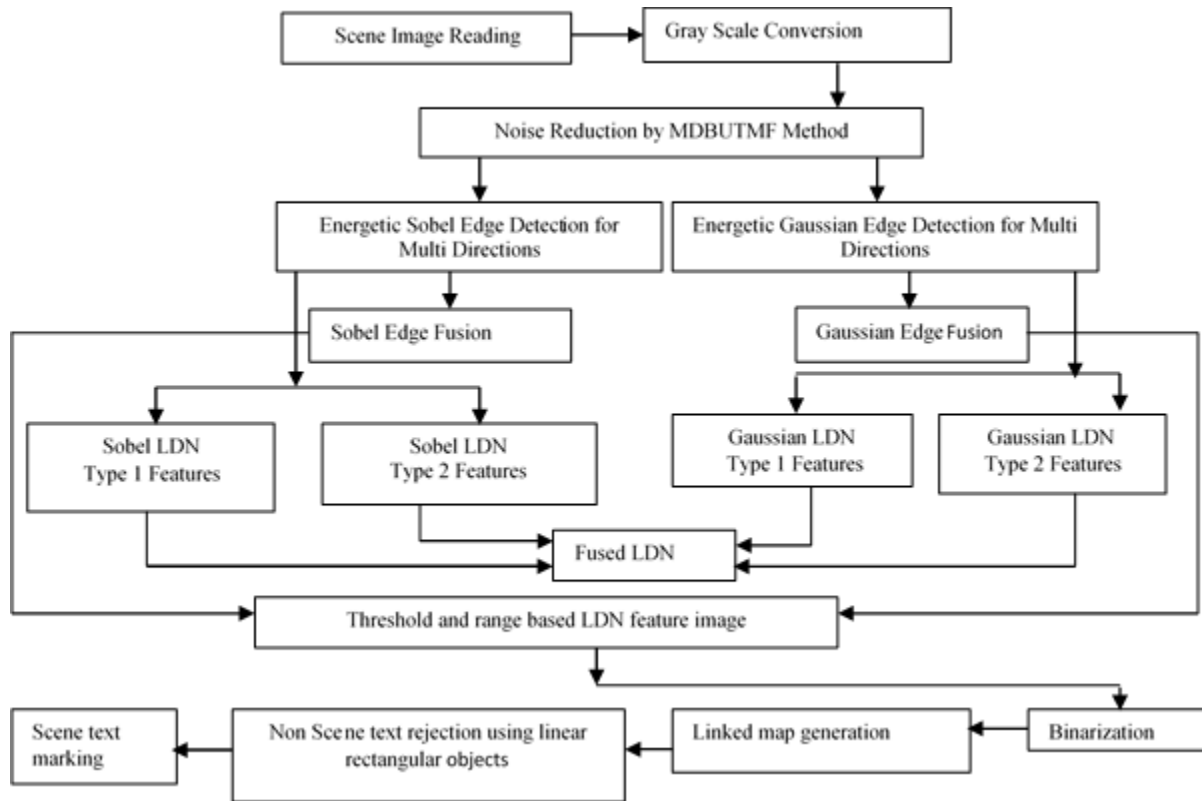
Scene Image Reading

Gray Scale Conversion

Noise Reduction by MDBUTMF Method

Energetic Sobel Edge Detection for Multi Directions

Energetic Gaussian Edge Detection for Multi Directions

Sobel Edge Fusion

Gaussian Edge Fusion

Sobel LDN Type 1 Features

Sobel LDN Type 2 Features

Gaussian LDN Type 1 Features

Gaussian LDN Type 2 Features

Fused LDN

Threshold and range based LDN feature image

Binarization

Linked map generation

Non Scene text rejection using linear rectangular objects

Scene text marking